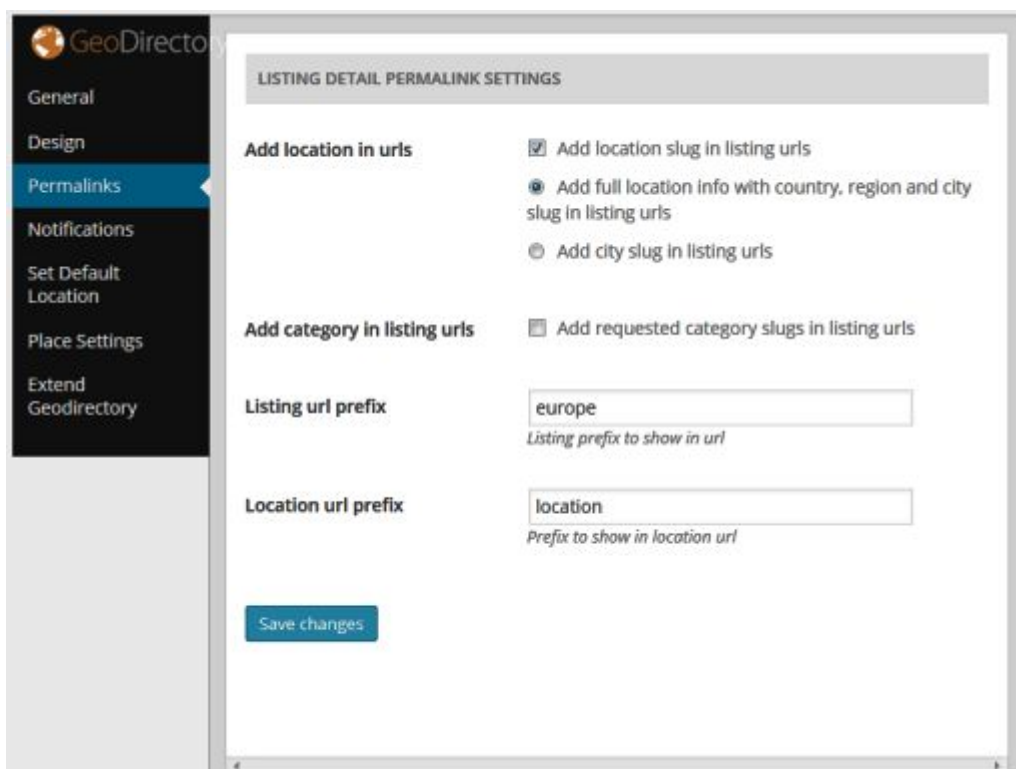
GeoDirectory

General

Design

Permalinks

Notifications

Set Default Location

Place Settings

Extend Geodirectory

LISTING DETAIL PERMALINK SETTINGS

Add location in urls

Add location slug in listing urls

Add full location info with country, region and city slug in listing urls

Add city slug in listing urls

Add category in listing urls

Add requested category slugs in listing urls

Listing url prefix

europe

Listing prefix to show in url

Location url prefix

location

Prefix to show in location url

Save changes